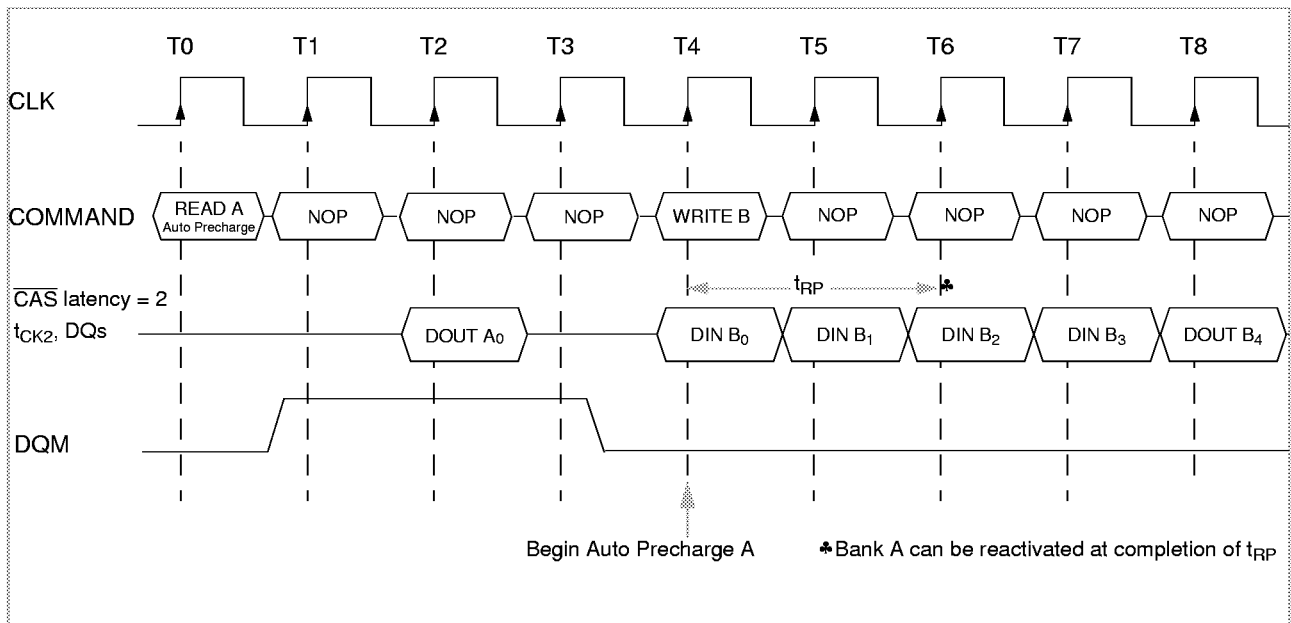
T0 T1 T2 T3 T4 T5 T6 T7 T8

CLK

COMMAND
READ A Auto Precharge
NOP
NOP
NOP
WRITE B
NOP
NOP
NOP
NOP

$t_{RP}$ ♣

$\overline{CAS}$ latency = 2
$t_{CK2}$, DQs
DOUT $A_0$
DIN $B_0$
DIN $B_1$
DIN $B_2$
DIN $B_3$
DOUT $B_4$

DQM

Begin Auto Precharge A

♣Bank A can be reactivated at completion of $t_{RP}$